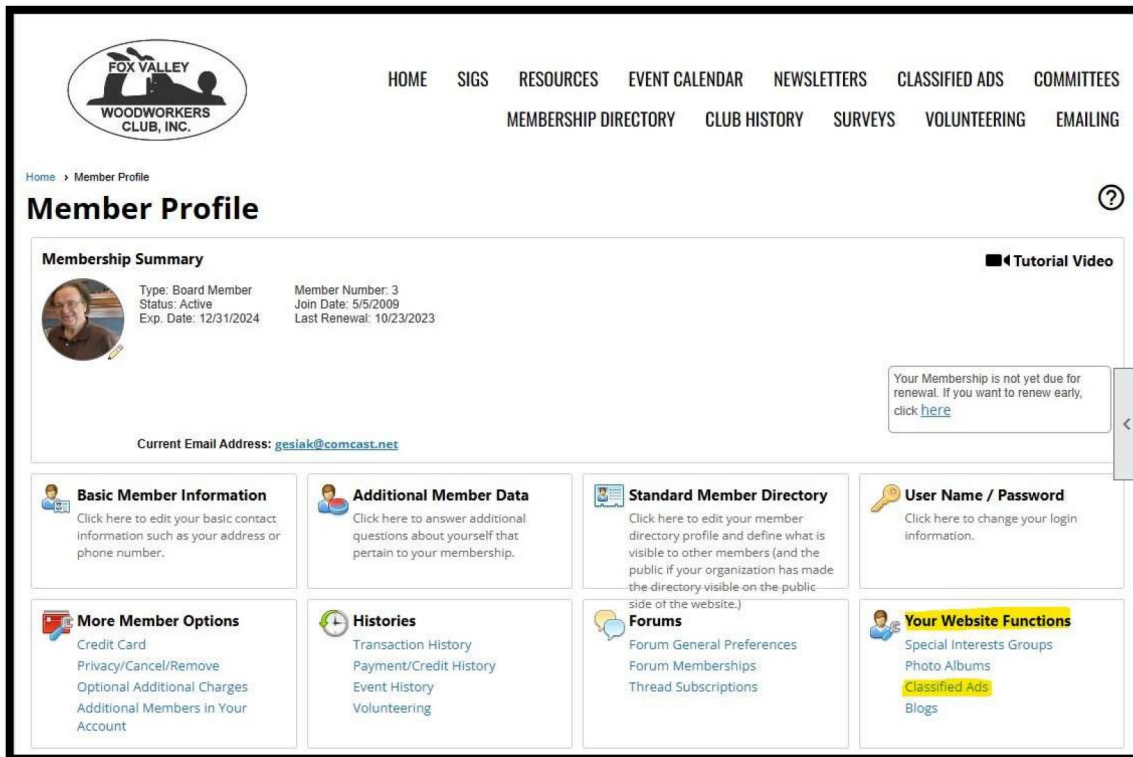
FOX VALLEY
WOODWORKERS CLUB, INC.

HOME SIGS RESOURCES EVENT CALENDAR NEWSLETTERS CLASSIFIED ADS COMMITTEES
MEMBERSHIP DIRECTORY CLUB HISTORY SURVEYS VOLUNTEERING EMAILING

Home › Member Profile

Member Profile

Membership Summary

Tutorial Video

Type: Board Member
Status: Active
Exp. Date: 12/31/2024

Member Number: 3
Join Date: 5/5/2009
Last Renewal: 10/23/2023

Your Membership is not yet due for renewal. If you want to renew early, click here

Current Email Address: gesiak@comcast.net

Basic Member Information
Click here to edit your basic contact information such as your address or phone number.

Additional Member Data
Click here to answer additional questions about yourself that pertain to your membership.

Standard Member Directory
Click here to edit your member directory profile and define what is visible to other members (and the public if your organization has made the directory visible on the public side of the website.)

User Name / Password
Click here to change your login information.

More Member Options
Credit Card
Privacy/Cancel/Remove
Optional Additional Charges
Additional Members in Your Account

Histories
Transaction History
Payment/Credit History
Event History
Volunteering

Forums
Forum General Preferences
Forum Memberships
Thread Subscriptions

Your Website Functions
Special Interests Groups
Photo Albums
Classified Ads
Blogs